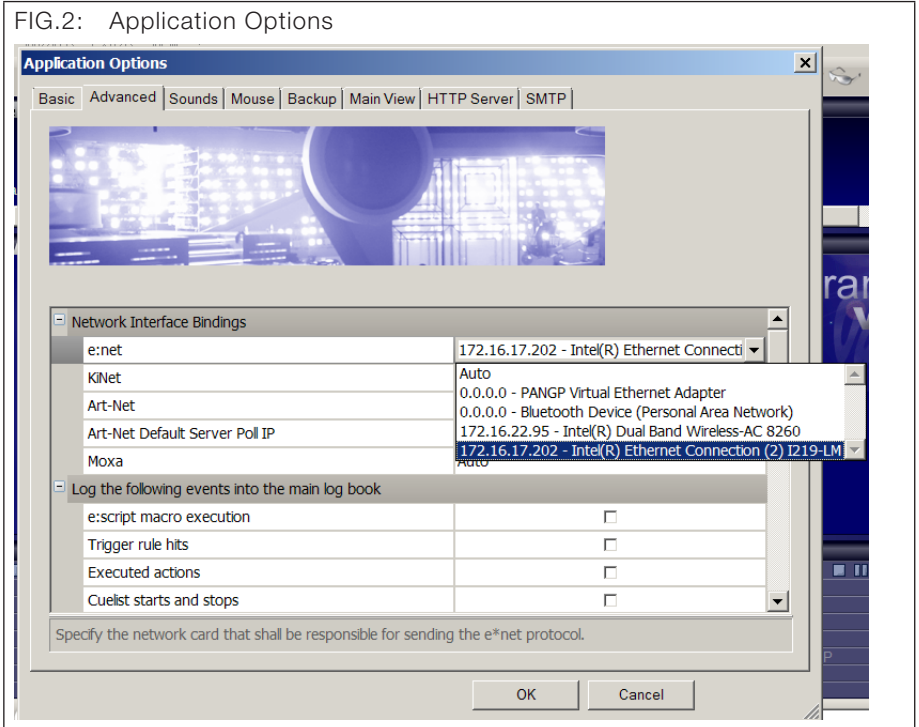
FIG.2: Application Options

Application Options

Basic | Advanced | Sounds | Mouse | Backup | Main View | HTTP Server | SMTP

| | |
|---|---|
| ⊟ Network Interface Bindings | |
| e:net | 172.16.17.202 - Intel(R) Ethernet Connecti |
| KiNet | Auto |
| Art-Net | 0.0.0.0 - PANGP Virtual Ethernet Adapter |
| Art-Net Default Server Poll IP | 0.0.0.0 - Bluetooth Device (Personal Area Network) |
| Moxa | 172.16.22.95 - Intel(R) Dual Band Wireless-AC 8260 |
| | 172.16.17.202 - Intel(R) Ethernet Connection (2) I219-LM |
| ⊟ Log the following events into the main log book | |
| e:script macro execution | ☐ |
| Trigger rule hits | ☐ |
| Executed actions | ☐ |
| Cuelist starts and stops | ☐ |

Specify the network card that shall be responsible for sending the e*net protocol.

OK Cancel